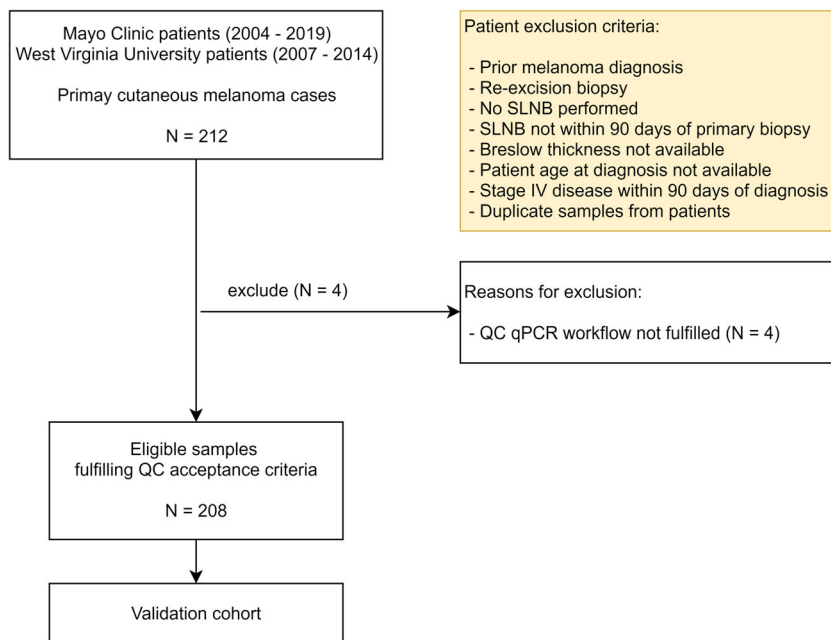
Mayo Clinic patients (2004 - 2019)
West Virginia University patients (2007 - 2014)

Primay cutaneous melanoma cases

N = 212

Patient exclusion criteria:

- Prior melanoma diagnosis
- Re-excision biopsy
- No SLNB performed
- SLNB not within 90 days of primary biopsy
- Breslow thickness not available
- Patient age at diagnosis not available
- Stage IV disease within 90 days of diagnosis
- Duplicate samples from patients

exclude (N = 4)

Reasons for exclusion:

- QC qPCR workflow not fulfilled (N = 4)

Eligible samples
fulfilling QC acceptance criteria

N = 208

Validation cohort